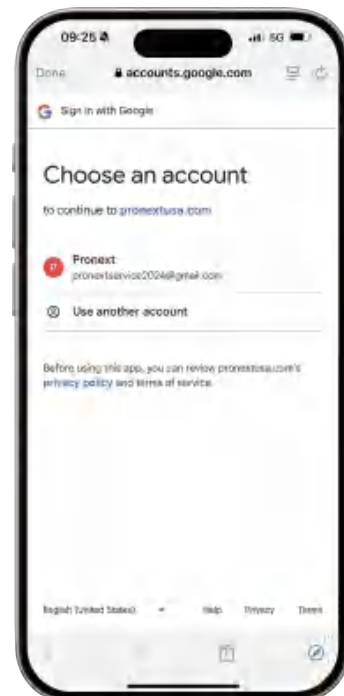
09:25

5G

Done

accounts.google.com

G Sign in with Google

Choose an account

to continue to pronextusa.com

P

Pronext

pronextservice2024@gmail.com

Use another account

Before using this app, you can review pronextusa.com's privacy policy and terms of service.

English (United States)

Help

Privacy

Terms